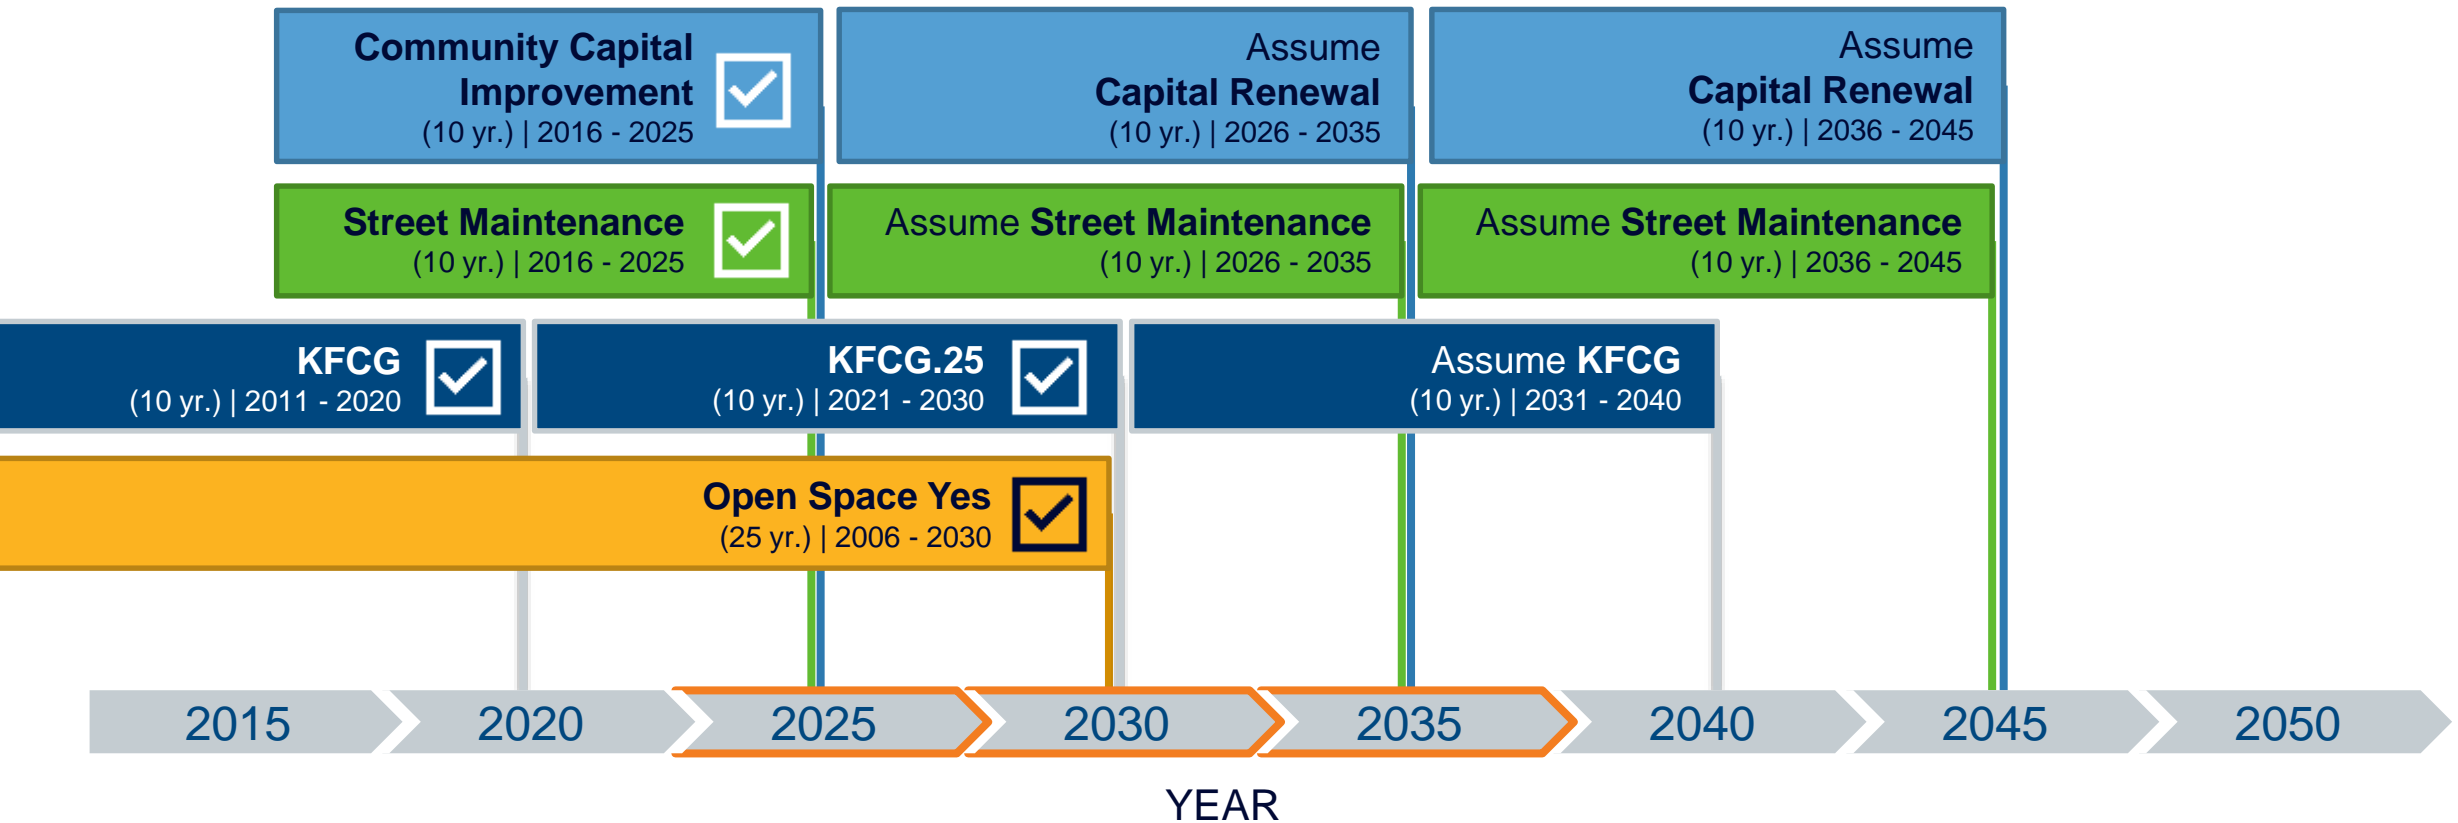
Community Capital Improvement
(10 yr.) | 2016 - 2025

Assume Capital Renewal
(10 yr.) | 2026 - 2035

Assume Capital Renewal
(10 yr.) | 2036 - 2045

Street Maintenance
(10 yr.) | 2016 - 2025

Assume Street Maintenance
(10 yr.) | 2026 - 2035

Assume Street Maintenance
(10 yr.) | 2036 - 2045

KFCG
(10 yr.) | 2011 - 2020

KFCG.25
(10 yr.) | 2021 - 2030

Assume KFCG
(10 yr.) | 2031 - 2040

Open Space Yes
(25 yr.) | 2006 - 2030

2015 2020 2025 2030 2035 2040 2045 2050

YEAR